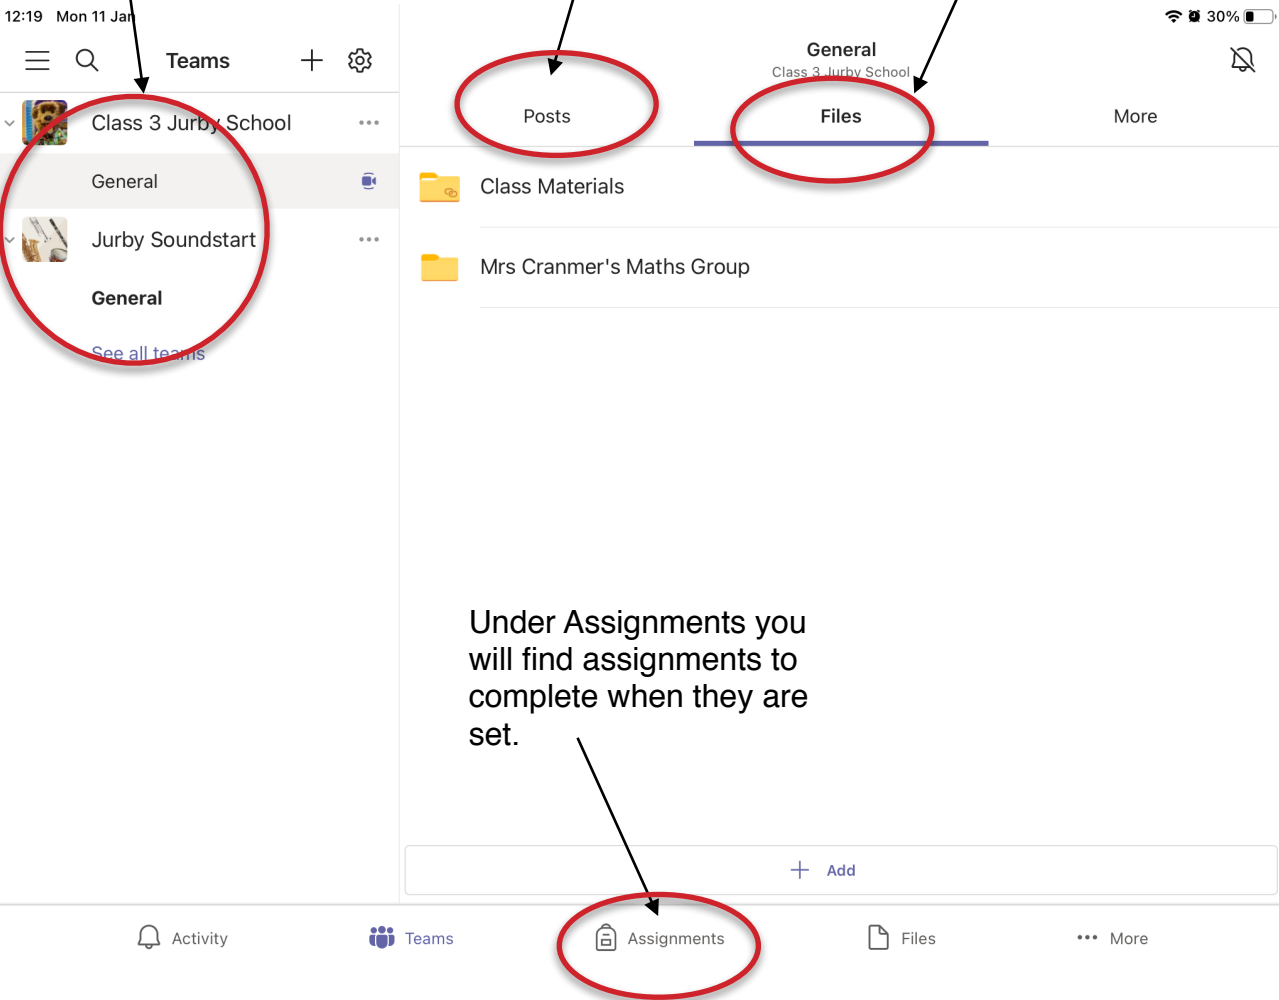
12:19 Mon 11 Jan

30%

Teams

Class 3 Jurby School

General

Jurby Soundstart

General

See all teams

General
Class 3 Jurby School

Posts

Files

More

Class Materials

Mrs Cranmer's Maths Group

Under Assignments you will find assignments to complete when they are set.

+ Add

Activity

Teams

Assignments

Files

More